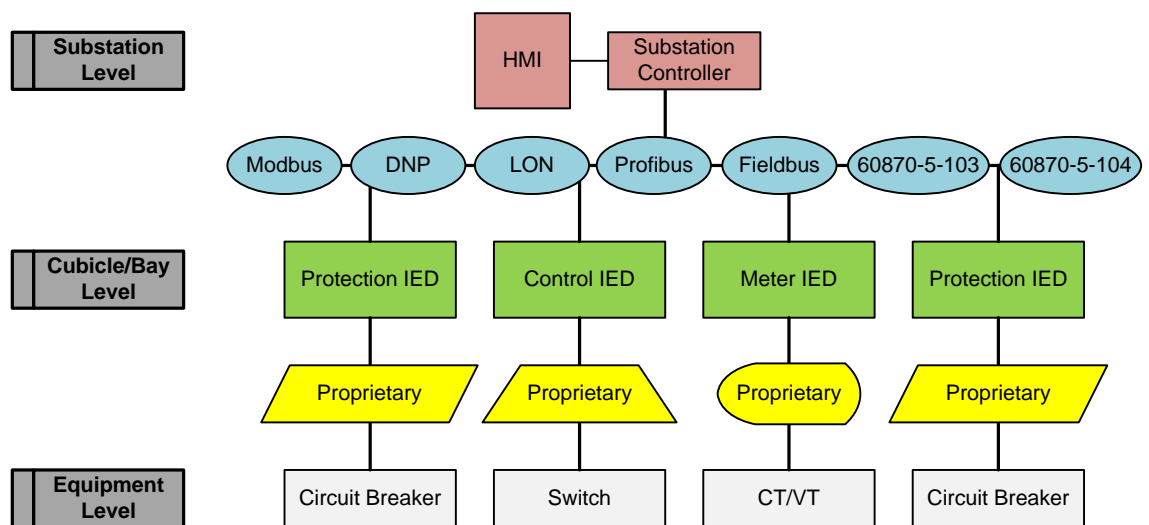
Substation Level

HMI

Substation Controller

Modbus

DNP

LON

Profibus

Fieldbus

60870-5-103

60870-5-104

Cubicle/Bay Level

Protection IED

Control IED

Meter IED

Protection IED

Proprietary

Proprietary

Proprietary

Proprietary

Equipment Level

Circuit Breaker

Switch

CT/VT

Circuit Breaker